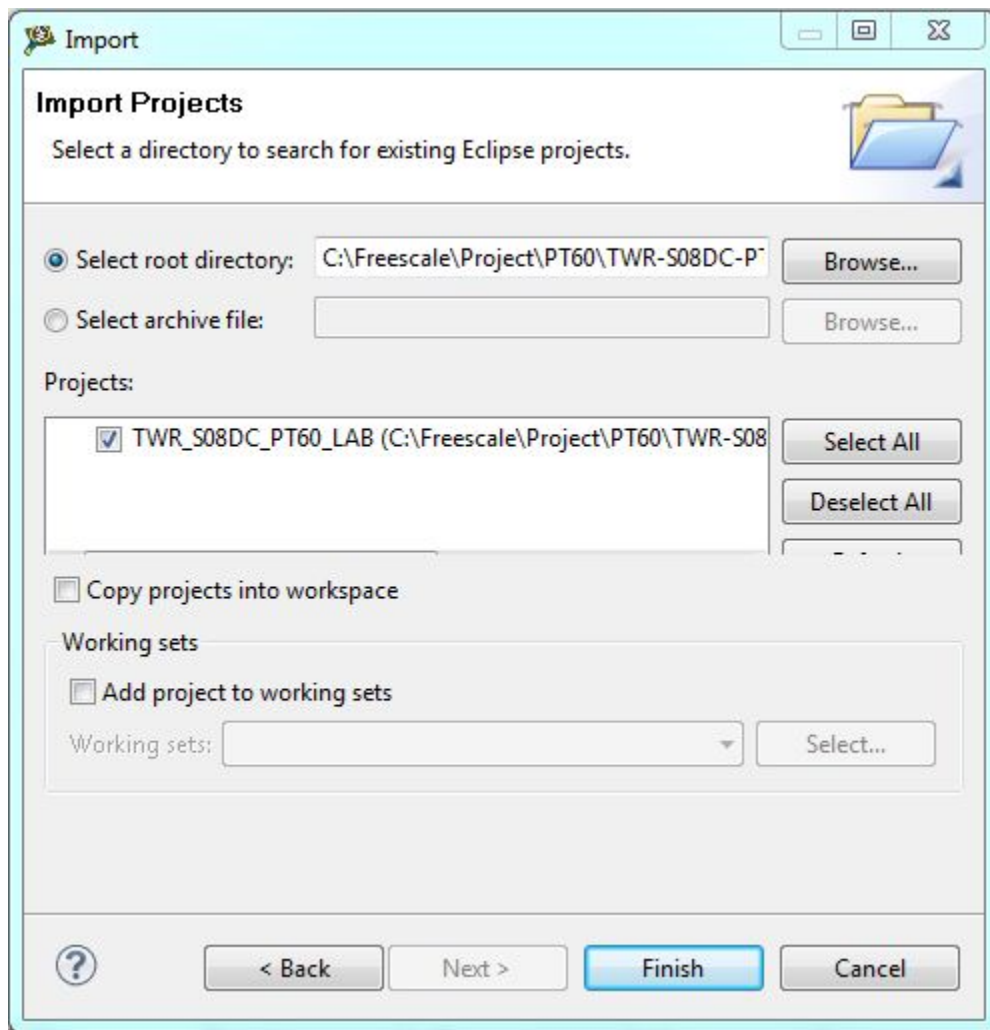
Import

Import Projects

Select a directory to search for existing Eclipse projects.

Select root directory: C:\Freescale\Project\PT60\TWR-S08DC-P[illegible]

Browse...

Select archive file:

Browse...

Projects:

TWR_S08DC_PT60_LAB (C:\Freescale\Project\PT60\TWR-S08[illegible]

Select All

Deselect All

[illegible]

Copy projects into workspace

Working sets

Add project to working sets

Working sets:

Select...

?

< Back

Next >

Finish

Cancel